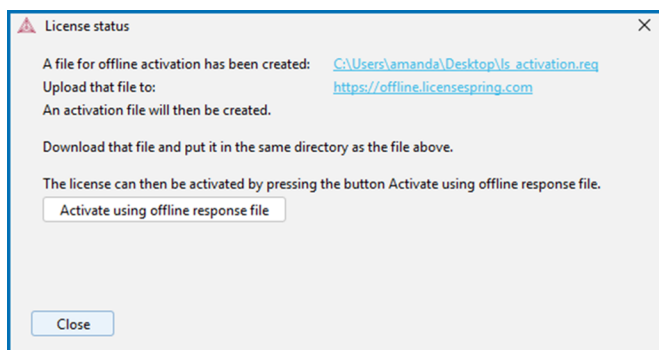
License status

A file for offline activation has been created: C:\Users\amanda\Desktop\ls_activation.req
Upload that file to: https://offline.licensespring.com
An activation file will then be created.

Download that file and put it in the same directory as the file above.

The license can then be activated by pressing the button Activate using offline response file.

Activate using offline response file

Close